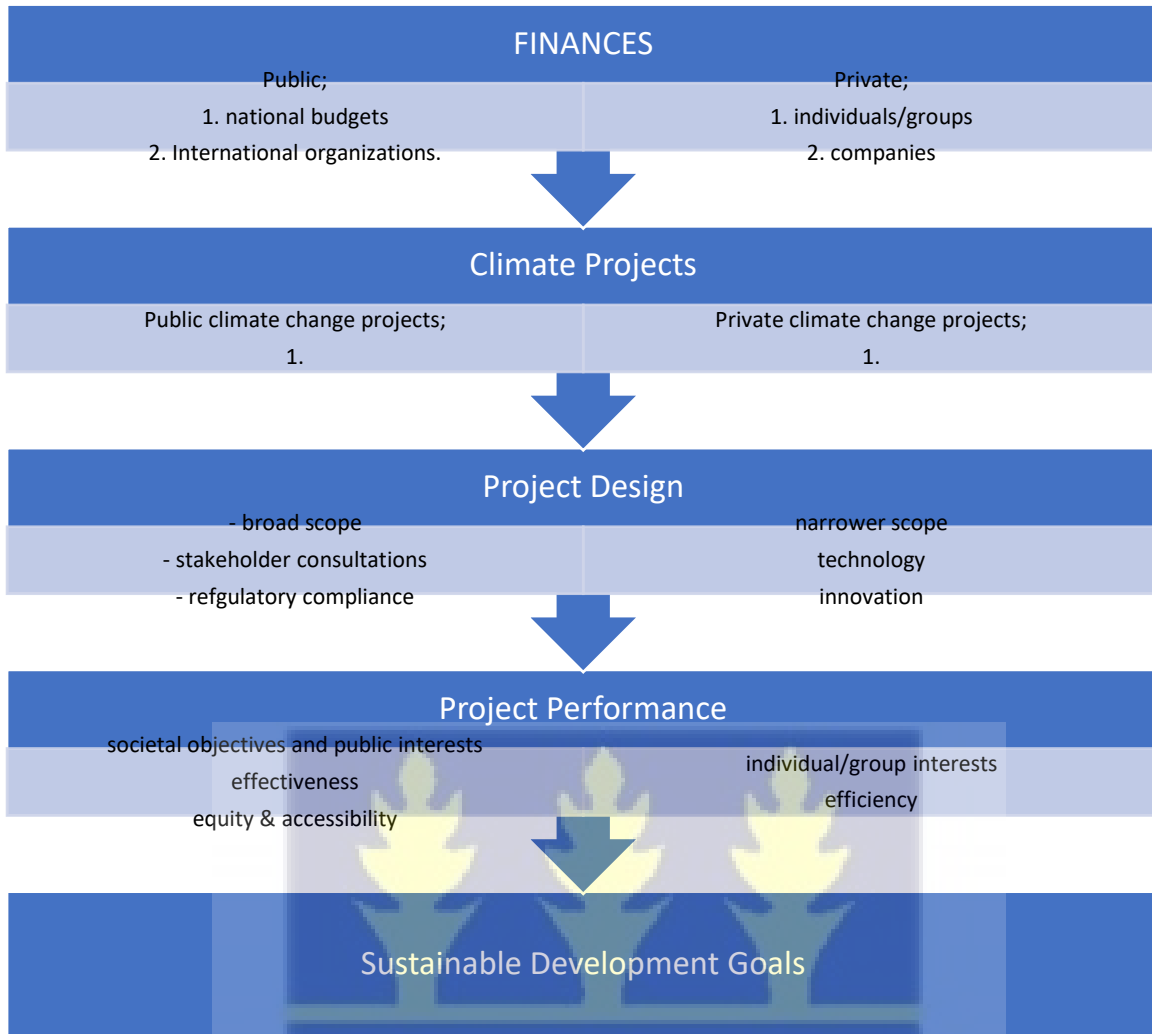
FINANCES

Public;
1. national budgets
2. International organizations.

Private;
1. individuals/groups
2. companies

Climate Projects

Public climate change projects;
1.

Private climate change projects;
1.

Project Design

- broad scope
- stakeholder consultations
- refgulatory compliance

narrower scope
technology
innovation

Project Performance

societal objectives and public interests
effectiveness
equity & accessibility

individual/group interests
efficiency

Sustainable Development Goals